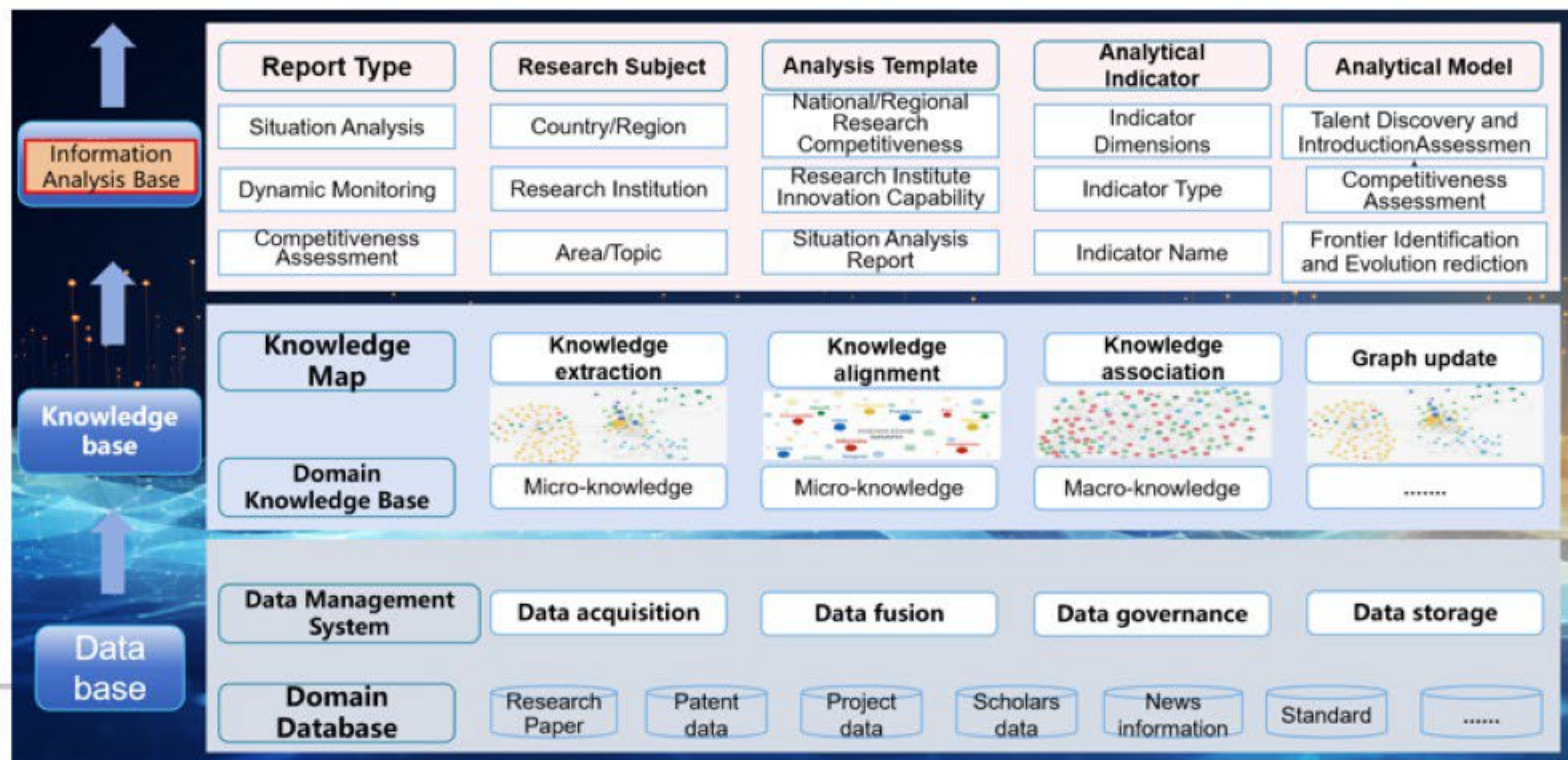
Information Analysis Base

Report Type
Situation Analysis
Dynamic Monitoring
Competitiveness Assessment

Research Subject
Country/Region
Research Institution
Area/Topic

Analysis Template
National/Regional Research Competitiveness
Research Institute Innovation Capability
Situation Analysis Report

Analytical Indicator
Indicator Dimensions
Indicator Type
Indicator Name

Analytical Model
Talent Discovery and IntroductionAssessmen
Competitiveness Assessment
Frontier Identification and Evolution rediction

Knowledge base

Knowledge Map
Domain Knowledge Base

Knowledge extraction
Micro-knowledge

Knowledge alignment
Micro-knowledge

Knowledge association
Macro-knowledge

Graph update
.......

Data base

Data Management System
Data acquisition
Data fusion
Data governance
Data storage

Domain Database
Research Paper
Patent data
Project data
Scholars data
News information
Standard
......